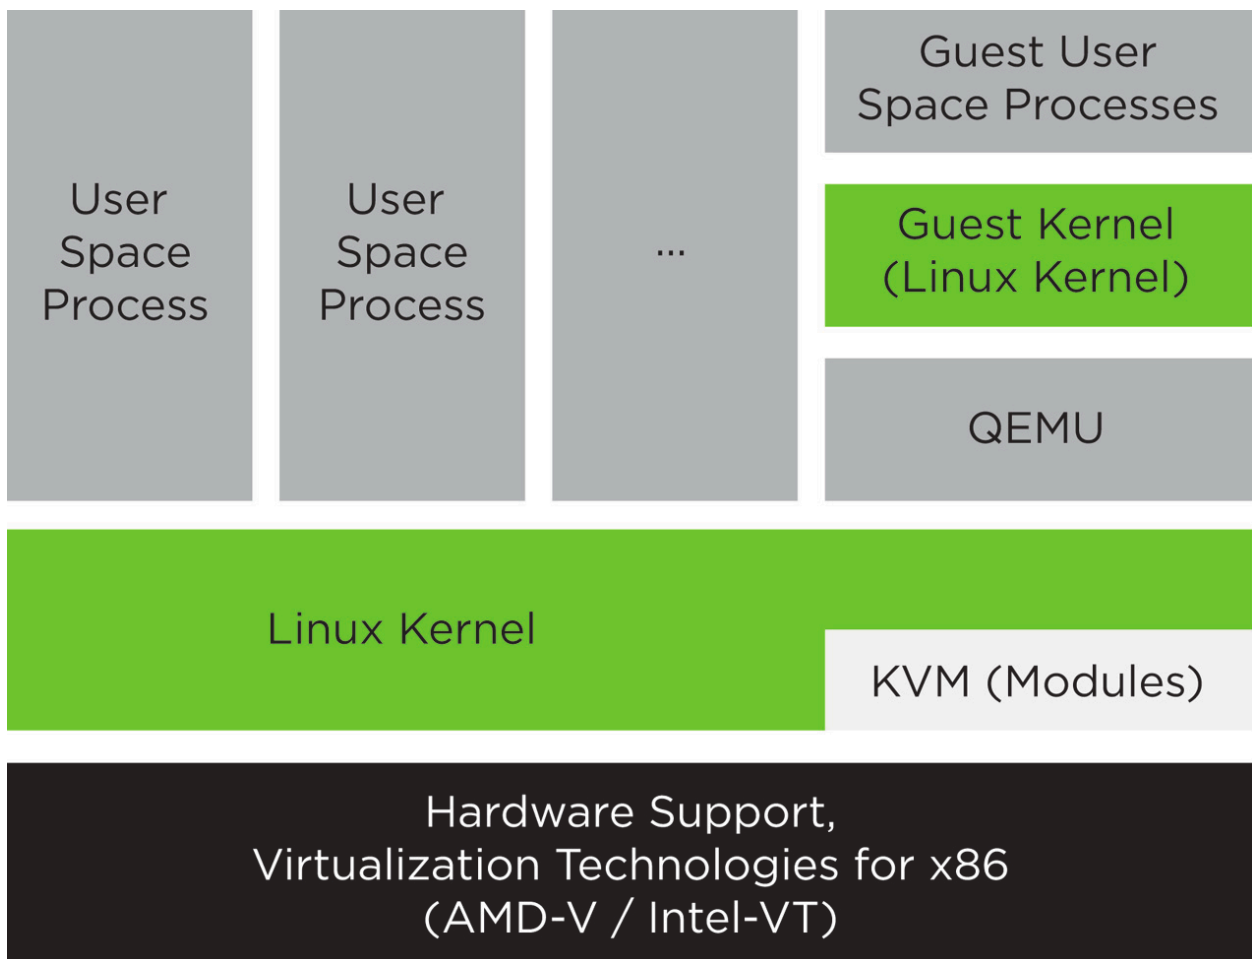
User Space Process

User Space Process

...

Guest User Space Processes

Guest Kernel (Linux Kernel)

QEMU

Linux Kernel

KVM (Modules)

Hardware Support, Virtualization Technologies for x86 (AMD-V / Intel-VT)